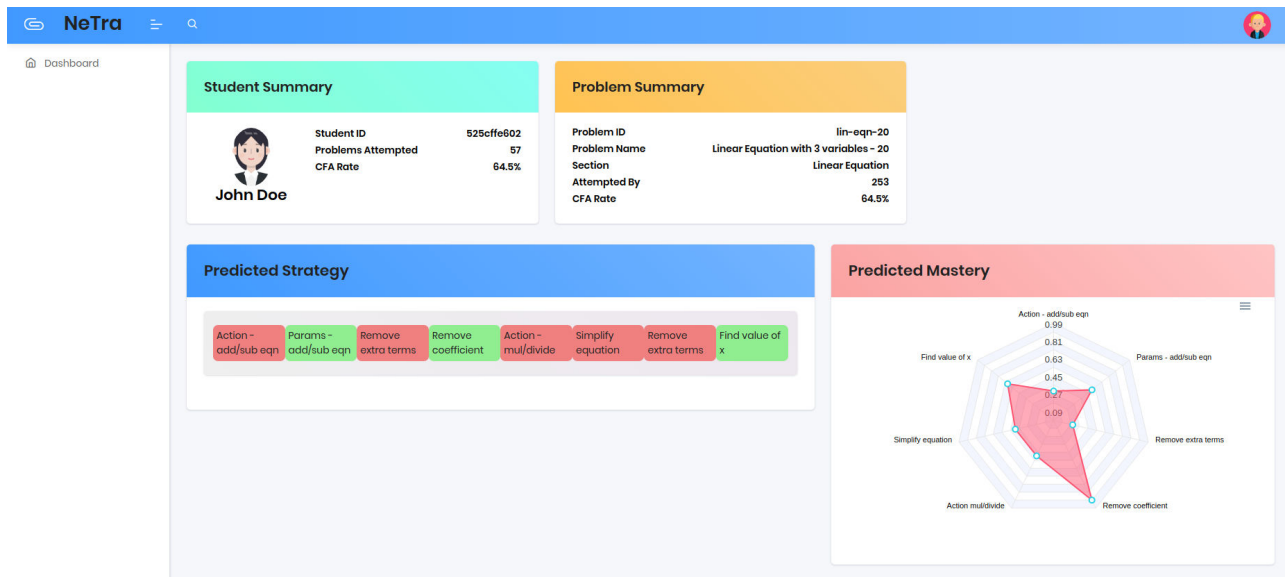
NeTra

Dashboard

Student Summary

John Doe

| Student ID | 525cffe602 |
|---|---|
| Problems Attempted | 57 |
| CFA Rate | 64.5% |

Problem Summary

| Problem ID | lin-eqn-20 |
|---|---|
| Problem Name | Linear Equation with 3 variables - 20 |
| Section | Linear Equation |
| Attempted By | 253 |
| CFA Rate | 64.5% |

Predicted Strategy

Action - add/sub eqn
Params - add/sub eqn
Remove extra terms
Remove coefficient
Action - mul/divide
Simplify equation
Remove extra terms
Find value of x

Predicted Mastery

Action - add/sub eqn
0.99
0.81
0.63
0.45
0.27
0.09
Params - add/sub eqn
Remove extra terms
Remove coefficient
Action mul/divide
Simplify equation
Find value of x